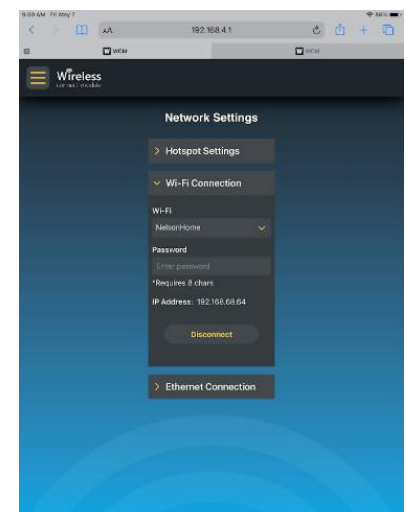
9:09 AM Fri May 7
AA 192.168.4.1
WCM
WCM
Wireless
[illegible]

Network Settings

> Hotspot Settings

Wi-Fi Connection

Wi-Fi
NelsonHome

Password
Enter password
*Requires 8 chars

IP Address: 192.168.68.64

Disconnect

> Ethernet Connection